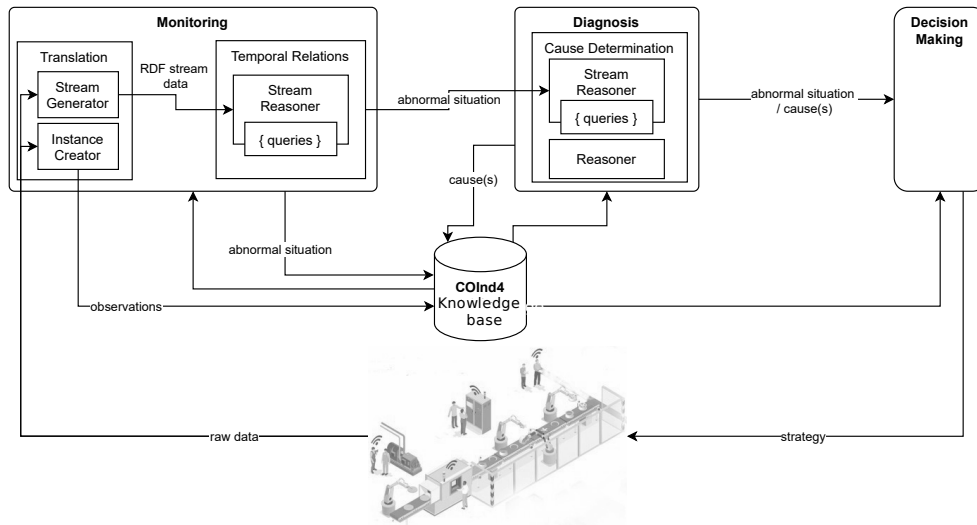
Monitoring

Translation

Stream Generator

Instance Creator

RDF stream data

Temporal Relations

Stream Reasoner

{ queries }

abnormal situation

Diagnosis

Cause Determination

Stream Reasoner

{ queries }

Reasoner

abnormal situation / cause(s)

Decision Making

cause(s)

abnormal situation

COInd4 Knowledge base

observations

raw data

strategy